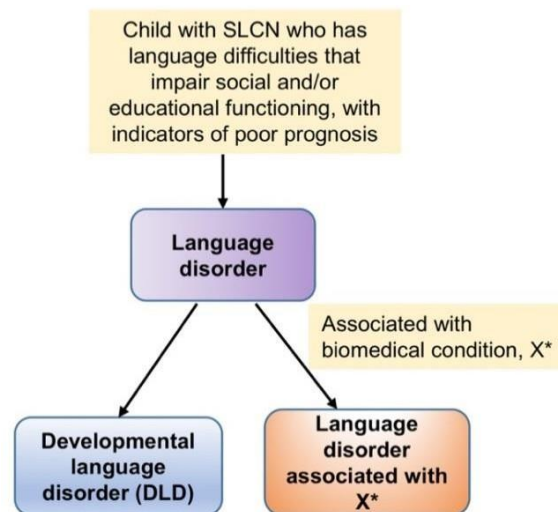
Child with SLCN who has language difficulties that impair social and/or educational functioning, with indicators of poor prognosis

Language disorder

Associated with biomedical condition, X*

Developmental language disorder (DLD)

Language disorder associated with X*